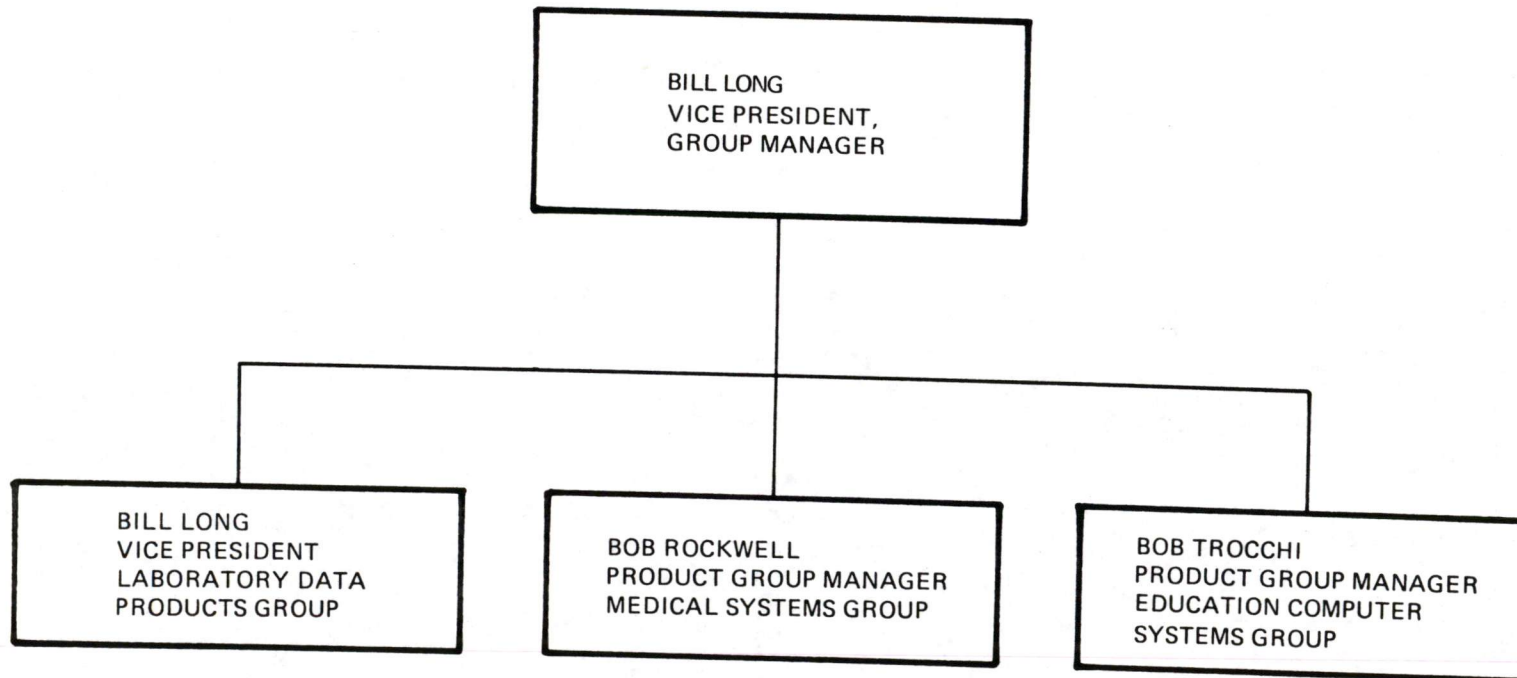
BILL LONG
VICE PRESIDENT,
GROUP MANAGER

BILL LONG
VICE PRESIDENT
LABORATORY DATA
PRODUCTS GROUP

BOB ROCKWELL
PRODUCT GROUP MANAGER
MEDICAL SYSTEMS GROUP

BOB TROCCHI
PRODUCT GROUP MANAGER
EDUCATION COMPUTER
SYSTEMS GROUP